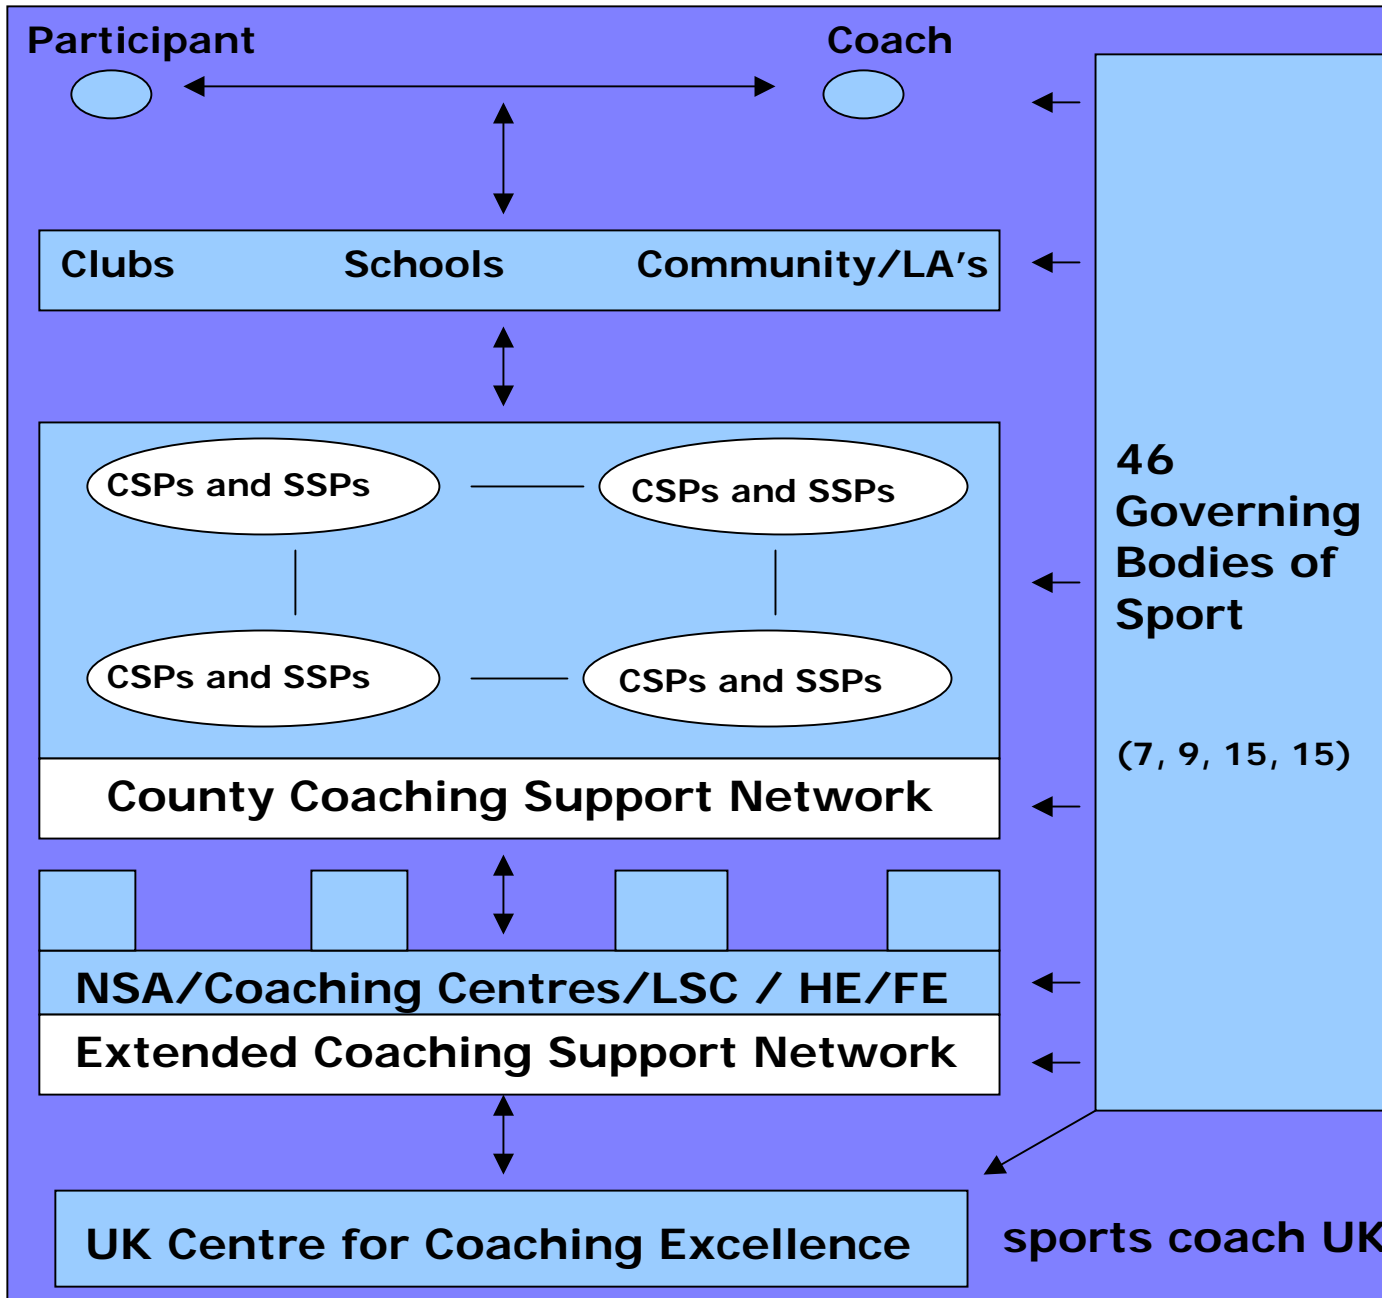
Participant

Coach

Clubs Schools Community/LA's

CSPs and SSPs

CSPs and SSPs

CSPs and SSPs

CSPs and SSPs

County Coaching Support Network

NSA/Coaching Centres/LSC / HE/FE

Extended Coaching Support Network

UK Centre for Coaching Excellence

46 Governing Bodies of Sport

(7, 9, 15, 15)

sports coach UK